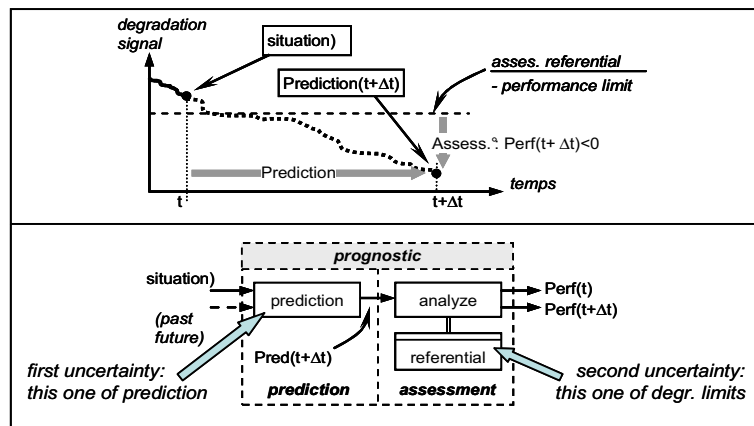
degradation signal

situation)

Prediction(t+$\Delta$t)

asses. referential

- performance limit

Assess.°: Perf(t+ $\Delta$t)<0

Prediction

temps

t

t+$\Delta$t

prognostic

situation)

(past future)

prediction

analyze

Perf(t)

Perf(t+$\Delta$t)

Pred(t+$\Delta$t)

referential

first uncertainty: this one of prediction

prediction

assessment

second uncertainty: this one of degr. limits